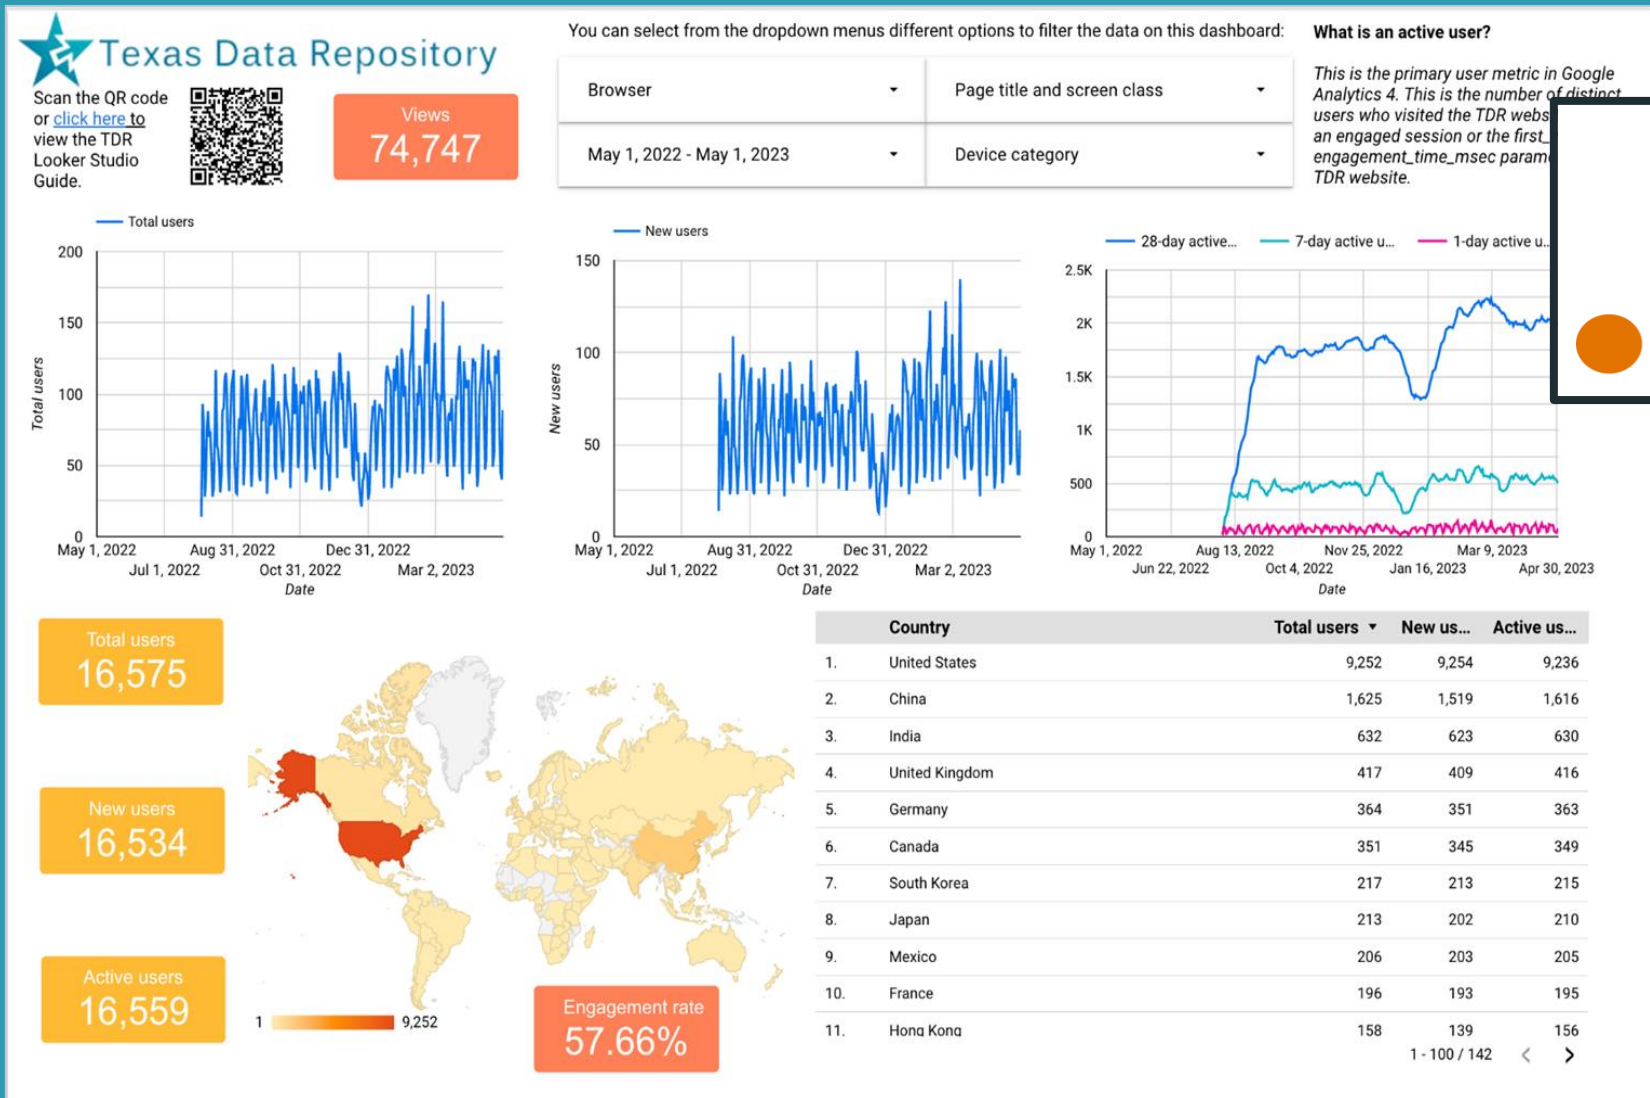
Texas Data Repository

Scan the QR code or click here to view the TDR Looker Studio Guide.

Views
74,747

You can select from the dropdown menus different options to filter the data on this dashboard:

Browser
Page title and screen class
May 1, 2022 - May 1, 2023
Device category

What is an active user?

This is the primary user metric in Google Analytics 4. This is the number of distinct users who visited the TDR webs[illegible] an engaged session or the first_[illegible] engagement_time_msec param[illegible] TDR website.

Total users
200
150
100
50
0
Total users
May 1, 2022
Jul 1, 2022
Aug 31, 2022
Oct 31, 2022
Dec 31, 2022
Mar 2, 2023
Date

New users
150
100
50
0
New users
May 1, 2022
Jul 1, 2022
Aug 31, 2022
Oct 31, 2022
Dec 31, 2022
Mar 2, 2023
Date

28-day active... 7-day active u... 1-day active u...
2.5K
2K
1.5K
1K
500
0
May 1, 2022
Jun 22, 2022
Aug 13, 2022
Oct 4, 2022
Nov 25, 2022
Jan 16, 2023
Mar 9, 2023
Apr 30, 2023
Date

Total users
16,575

New users
16,534

Active users
16,559

1
9,252

Engagement rate
57.66%

| | Country | Total users ▾ | New us... | Active us... |
|---|---|---|---|---|
| 1. | United States | 9,252 | 9,254 | 9,236 |
| 2. | China | 1,625 | 1,519 | 1,616 |
| 3. | India | 632 | 623 | 630 |
| 4. | United Kingdom | 417 | 409 | 416 |
| 5. | Germany | 364 | 351 | 363 |
| 6. | Canada | 351 | 345 | 349 |
| 7. | South Korea | 217 | 213 | 215 |
| 8. | Japan | 213 | 202 | 210 |
| 9. | Mexico | 206 | 203 | 205 |
| 10. | France | 196 | 193 | 195 |
| 11. | Hong Kong | 158 | 139 | 156 |

1 - 100 / 142